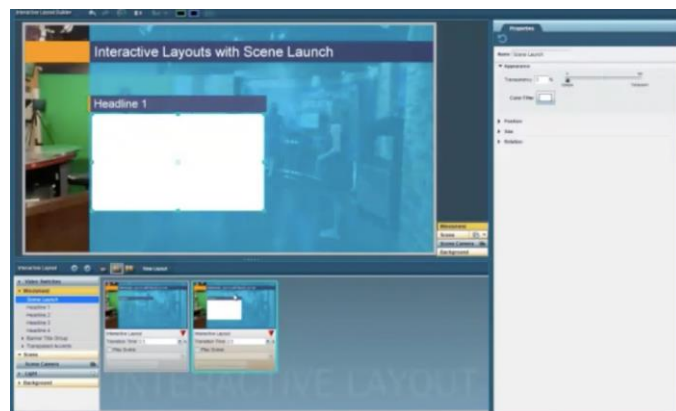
Interactive Layout Builder

Interactive Layouts with Scene Launch

Headline 1

Properties

Name Scene Launch

Appearance

Transparency

Opaque

Transparent

Color Filter

Position

Size

Rotation

Interactive Layout

New Layout

Video Switcher

Mezzanine

Scene Launch

Headline 1

Headline 2

Headline 3

Headline 4

Banner Title Group

Transparent Accents

Scene

Scene Camera

Light

Background

Mezzanine

Scene

Scene Camera

Background

Interactive Layout

Transition Time

Play Scene

Interactive Layout

Transition Time

Play Scene

INTERACTIVE LAYOUT